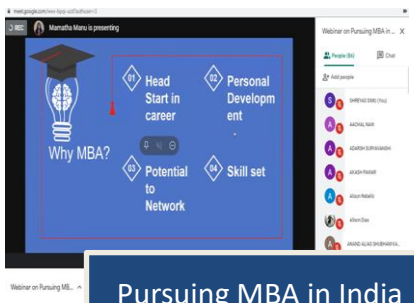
meet.google.com/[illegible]

REC Mamatha Manu is presenting

Webinar on Pursuing MBA in ... X

People (84) Chat

Add people

Why MBA?

01 Head Start in career

02 Personal Developm ent

03 Potential to Network

04 Skill set

SHREYAS DIMRI (You)

AACHAL NAIK

ADARSH SURYAVANSHI

AKASH PAWAR

Allwyn Rebello

Allwyn Dias

ANAND ALIAS SHUBHAM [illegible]

Webinar on Pursuing MB...

Pursuing MBA in India